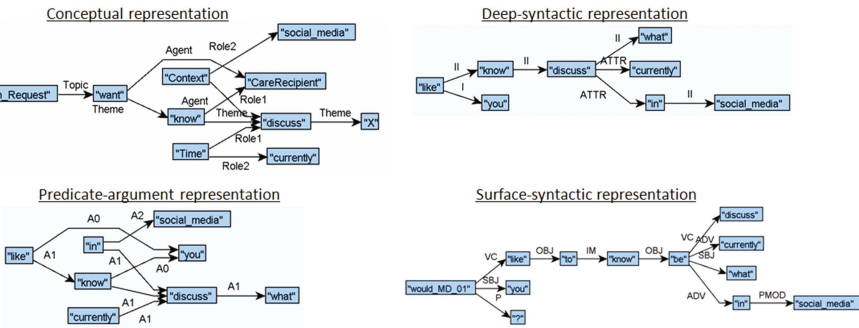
Conceptual representation

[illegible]_Request" Topic "want" Theme Agent Role2 "social_media" "Context" "CareRecipient" Agent Role1 "know" Theme "discuss" Theme "X" "Time" Role1 Role2 "currently"

Deep-syntactic representation

"like" II "know" II "discuss" II "what" ATTR "currently" I "you" ATTR "in" II "social_media"

Predicate-argument representation

A0 A2 "social_media" "like" "in" "you" A1 A0 "know" A1 "discuss" A1 "what" A1 "currently" A1

Surface-syntactic representation

"would_MD_01" VC "like" OBJ "to" IM "know" OBJ "be" VC "discuss" ADV "currently" SBJ "what" SBJ "you" P "?" ADV "in" PMOD "social_media"